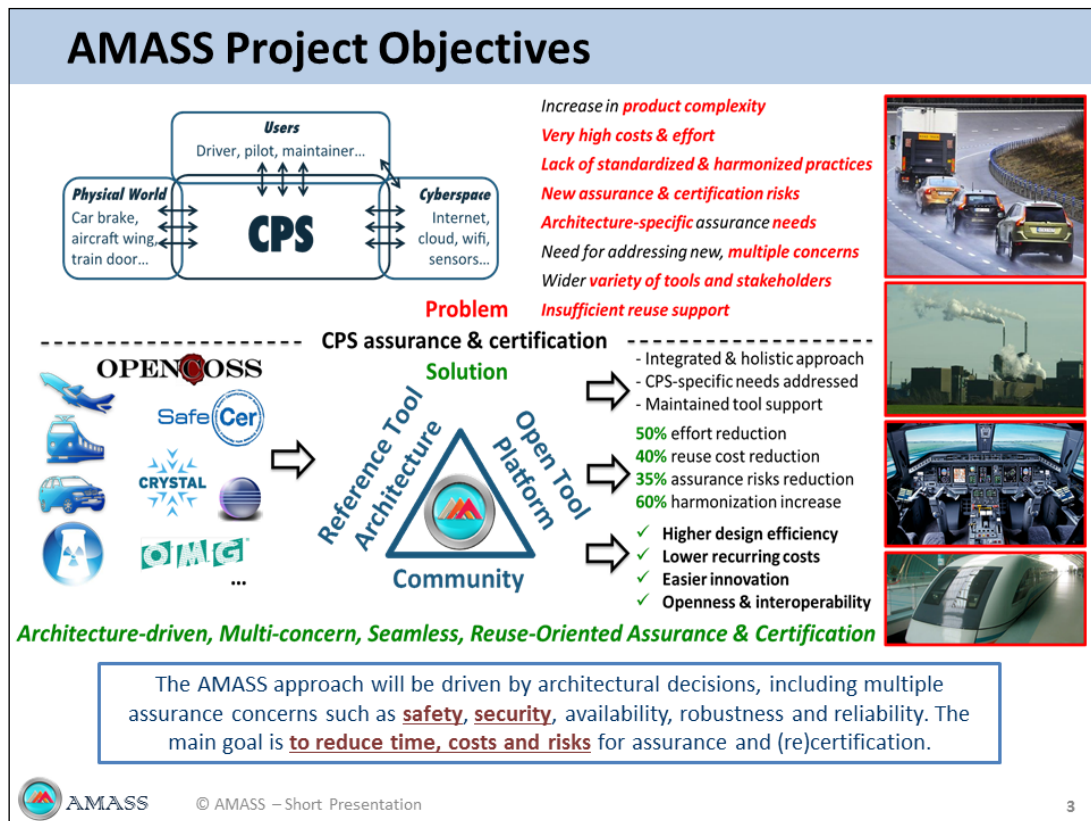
AMASS Project Objectives

Users
Driver, pilot, maintainer...

Physical World
Car brake, aircraft wing, train door...

CPS

Cyberspace
Internet, cloud, wifi, sensors...

Increase in product complexity
Very high costs & effort
Lack of standardized & harmonized practices
New assurance & certification risks
Architecture-specific assurance needs
Need for addressing new, multiple concerns
Wider variety of tools and stakeholders
Insufficient reuse support

Problem

CPS assurance & certification

OPENCOSS
SafeCer
CRYSTAL
OMG
...

Solution
Reference Tool Architecture
Open Tool Platform
Community

- Integrated & holistic approach
- CPS-specific needs addressed
- Maintained tool support

50% effort reduction
40% reuse cost reduction
35% assurance risks reduction
60% harmonization increase

✓ Higher design efficiency
✓ Lower recurring costs
✓ Easier innovation
✓ Openness & interoperability

Architecture-driven, Multi-concern, Seamless, Reuse-Oriented Assurance & Certification

The AMASS approach will be driven by architectural decisions, including multiple assurance concerns such as safety, security, availability, robustness and reliability. The main goal is to reduce time, costs and risks for assurance and (re)certification.

AMASS © AMASS – Short Presentation 3